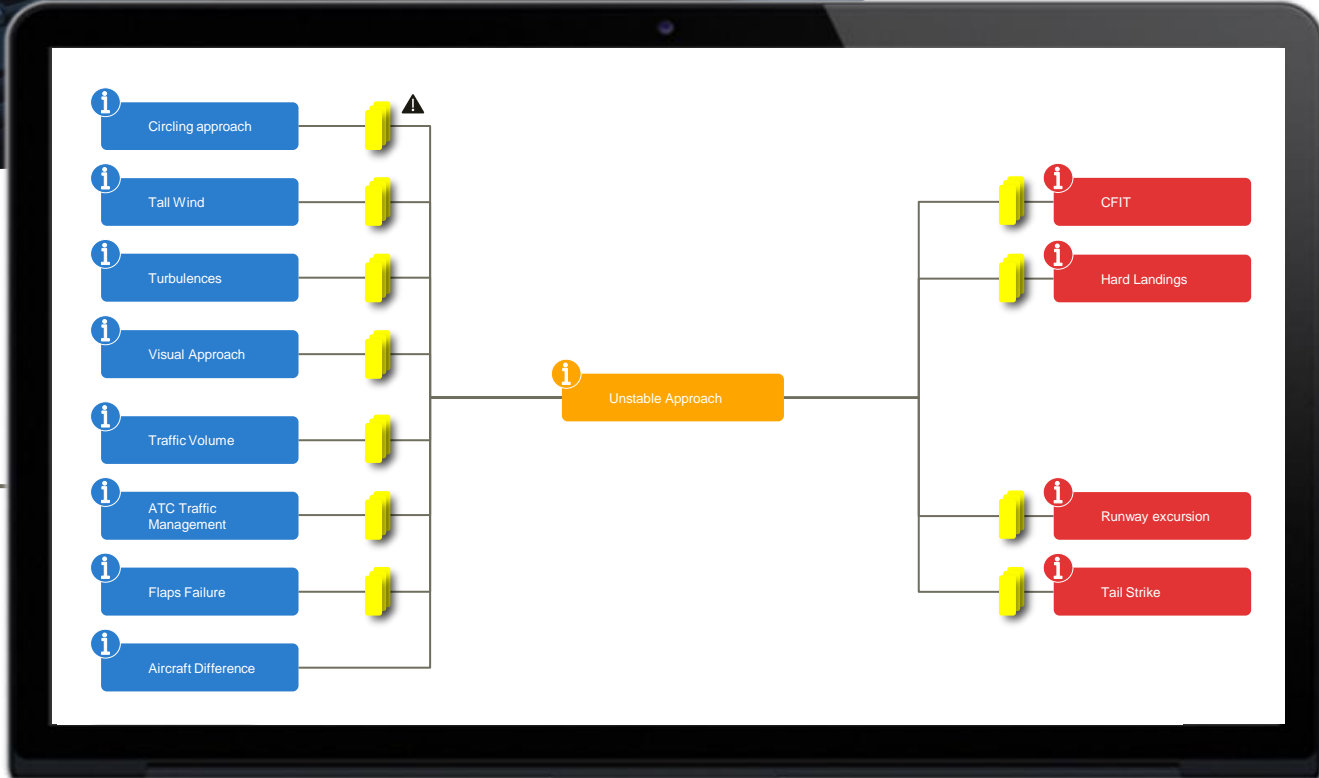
Circling approach

Tall Wind

Turbulences

Visual Approach

Traffic Volume

ATC Traffic Management

Flaps Failure

Aircraft Difference

Unstable Approach

CFIT

Hard Landings

Runway excursion

Tail Strike